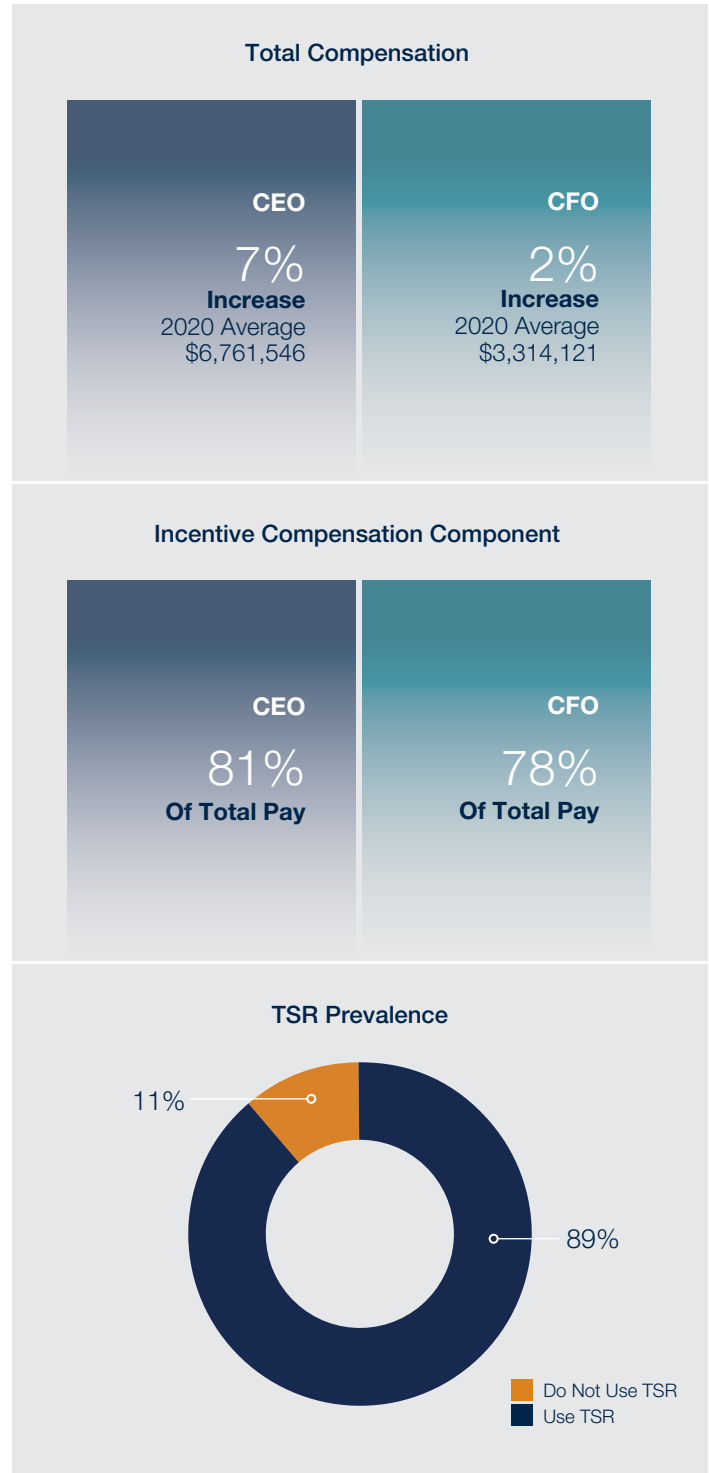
Total Compensation

CEO

7%

Increase

2020 Average

$6,761,546

CFO

2%

Increase

2020 Average

$3,314,121

Incentive Compensation Component

CEO

81%

Of Total Pay

CFO

78%

Of Total Pay

TSR Prevalence

11%

89%

Do Not Use TSR

Use TSR